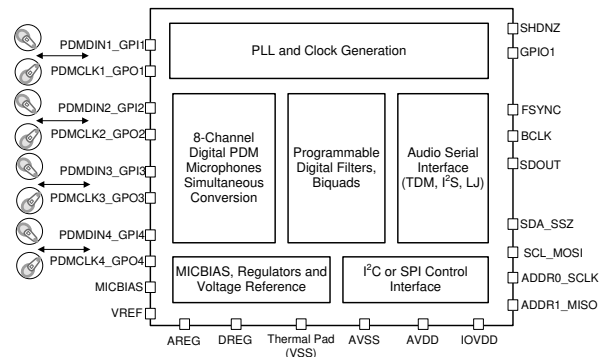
PDMDIN1_GPI1
PDMCLK1_GPO1
PDMDIN2_GPI2
PDMCLK2_GPO2
PDMDIN3_GPI3
PDMCLK3_GPO3
PDMDIN4_GPI4
PDMCLK4_GPO4
MICBIAS
VREF

PLL and Clock Generation

8-Channel Digital PDM Microphones Simultaneous Conversion

Programmable Digital Filters, Biquads

Audio Serial Interface (TDM, $I^2S$, LJ)

MICBIAS, Regulators and Voltage Reference

$I^2C$ or SPI Control Interface

SHDNZ
GPIO1
FSYNC
BCLK
SDOUT
SDA_SSZ
SCL_MOSI
ADDR0_SCLK
ADDR1_MISO

AREG
DREG
Thermal Pad (VSS)
AVSS
AVDD
IOVDD